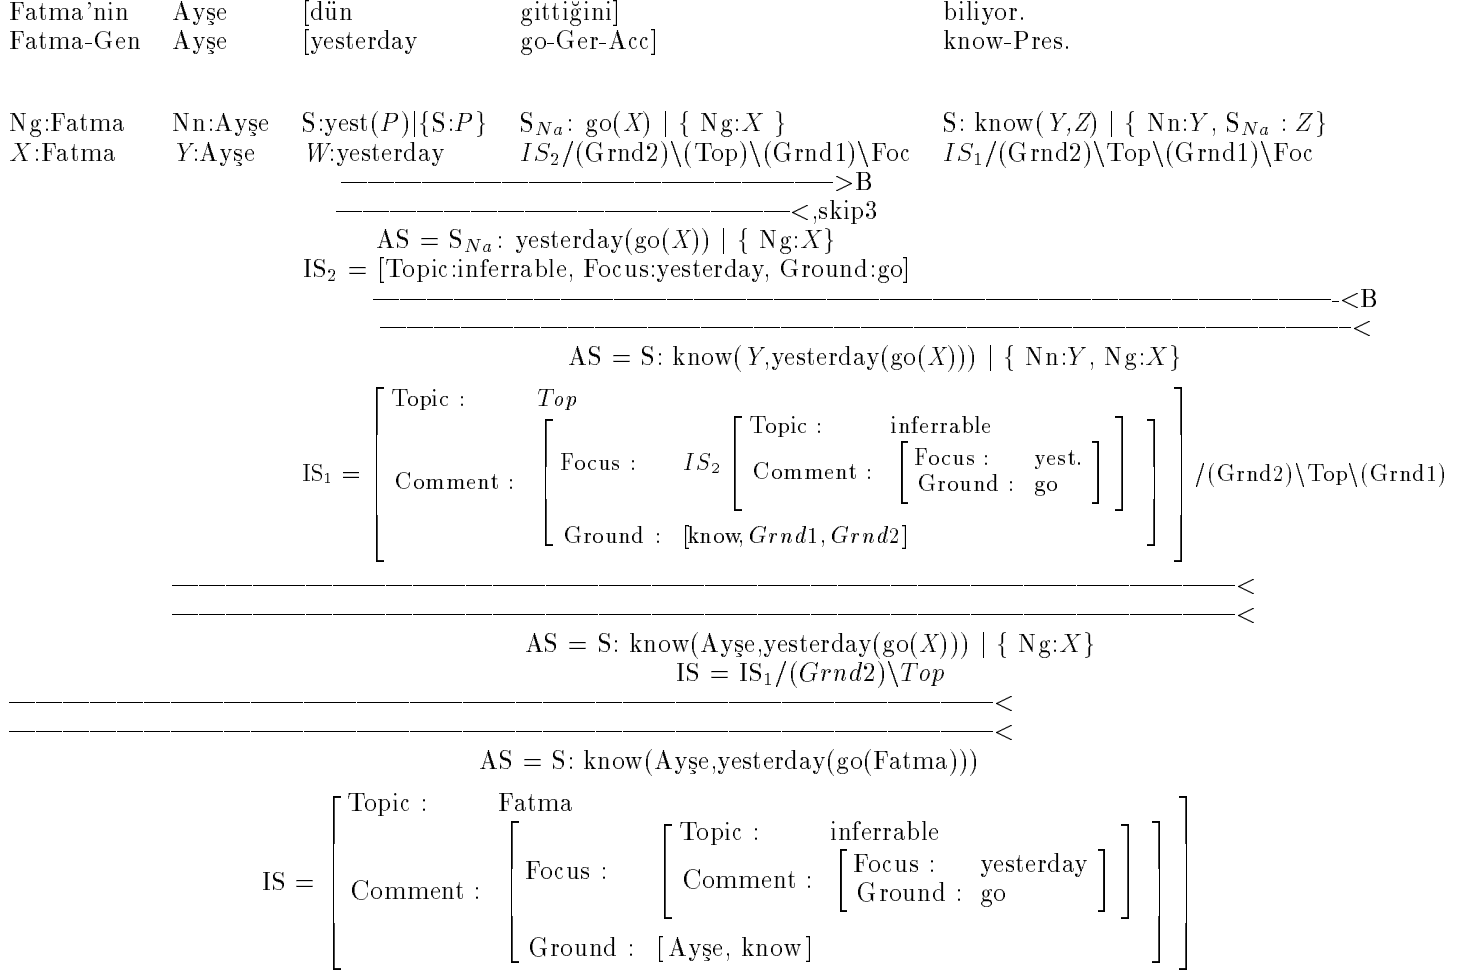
| Fatma'nin | Ayşe | [dün | gittiğini] | biliyor. |
|---|---|---|---|---|
| Fatma-Gen | Ayşe | [yesterday | go-Ger-Acc] | know-Pres. |

| Ng:Fatma | Nn:Ayşe | S:yest$(P)$\|{S:$P$} | S$_{Na}$: go$(X)$ \| { Ng:$X$ } | S: know$(Y,Z)$ \| { Nn:$Y$, S$_{Na}$ : $Z$} |
|---|---|---|---|---|
| $X$:Fatma | $Y$:Ayşe | $W$:yesterday | $IS_2$/(Grnd2)\(Top)\(Grnd1)\Foc | $IS_1$/(Grnd2)\Top\(Grnd1)\Foc |

——————————————>B
——————————————<,skip3
AS = S$_{Na}$: yesterday(go$(X)$) | { Ng:$X$}
IS$_2$ = [Topic:inferrable, Focus:yesterday, Ground:go]
——————————————————————————-<B
——————————————————————————<
AS = S: know($Y$,yesterday(go$(X)$)) | { Nn:$Y$, Ng:$X$}

IS$_1$ = $\begin{bmatrix} \text{Topic :} & Top \\ \text{Comment :} & \begin{bmatrix} \text{Focus :} & IS_2 \begin{bmatrix} \text{Topic :} & \text{inferrable} \\ \text{Comment :} & \begin{bmatrix} \text{Focus :} & \text{yest.} \\ \text{Ground :} & \text{go} \end{bmatrix} \end{bmatrix} \\ \text{Ground :} & [\text{know}, Grnd1, Grnd2] \end{bmatrix} \end{bmatrix}$ /(Grnd2)\Top\(Grnd1)

——————————————————————————<
——————————————————————————<
AS = S: know(Ayşe,yesterday(go$(X)$)) | { Ng:$X$}
IS = IS$_1$/$(Grnd2)\backslash Top$
——————————————————————————<
——————————————————————————<
AS = S: know(Ayşe,yesterday(go(Fatma)))

IS = $\begin{bmatrix} \text{Topic :} & \text{Fatma} \\ \text{Comment :} & \begin{bmatrix} \text{Focus :} & \begin{bmatrix} \text{Topic :} & \text{inferrable} \\ \text{Comment :} & \begin{bmatrix} \text{Focus :} & \text{yesterday} \\ \text{Ground :} & \text{go} \end{bmatrix} \end{bmatrix} \\ \text{Ground :} & [\text{Ayşe, know}] \end{bmatrix} \end{bmatrix}$